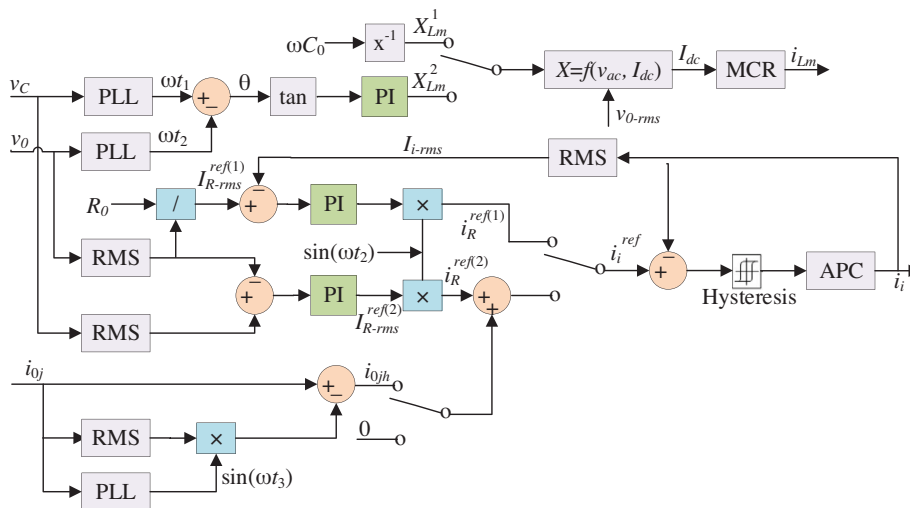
$\omega C_0$ $x^{-1}$ $X_{Lm}^1$ $X=f(v_{ac}, I_{dc})$ $I_{dc}$ MCR $i_{Lm}$

$v_C$ PLL $\omega t_1$ + − $\theta$ tan PI $X_{Lm}^2$

$v_0$ PLL $\omega t_2$ $v_{0\text{-}rms}$

$I_{i\text{-}rms}$ RMS

$I_{R\text{-}rms}^{ref(1)}$

$R_0$ / − + PI ×

$i_R^{ref(1)}$

RMS $\sin(\omega t_2)$ $i_i^{ref}$ + − Hysteresis APC $i_i$

− + PI × $i_R^{ref(2)}$ + +

RMS $I_{R\text{-}rms}^{ref(2)}$

$i_{0j}$ + − $i_{0jh}$

RMS × 0

PLL $\sin(\omega t_3)$